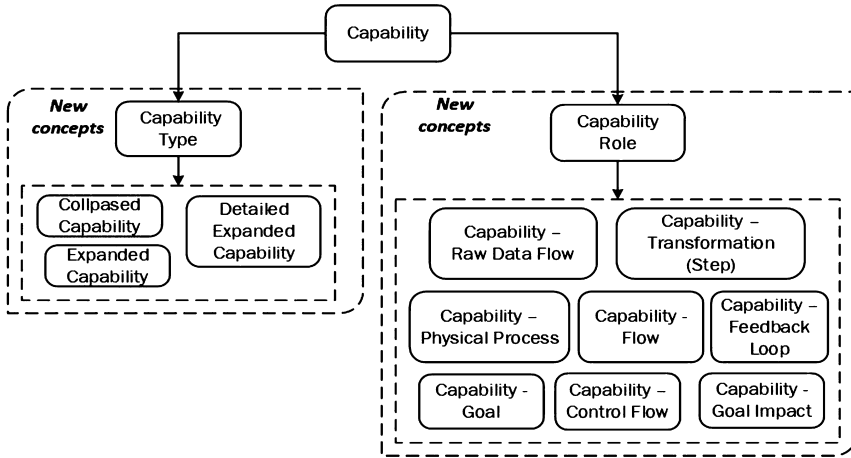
Capability

New concepts

Capability Type

Collpased Capability

Expanded Capability

Detailed Expanded Capability

New concepts

Capability Role

Capability – Raw Data Flow

Capability – Transformation (Step)

Capability – Physical Process

Capability - Flow

Capability – Feedback Loop

Capability - Goal

Capability – Control Flow

Capability - Goal Impact